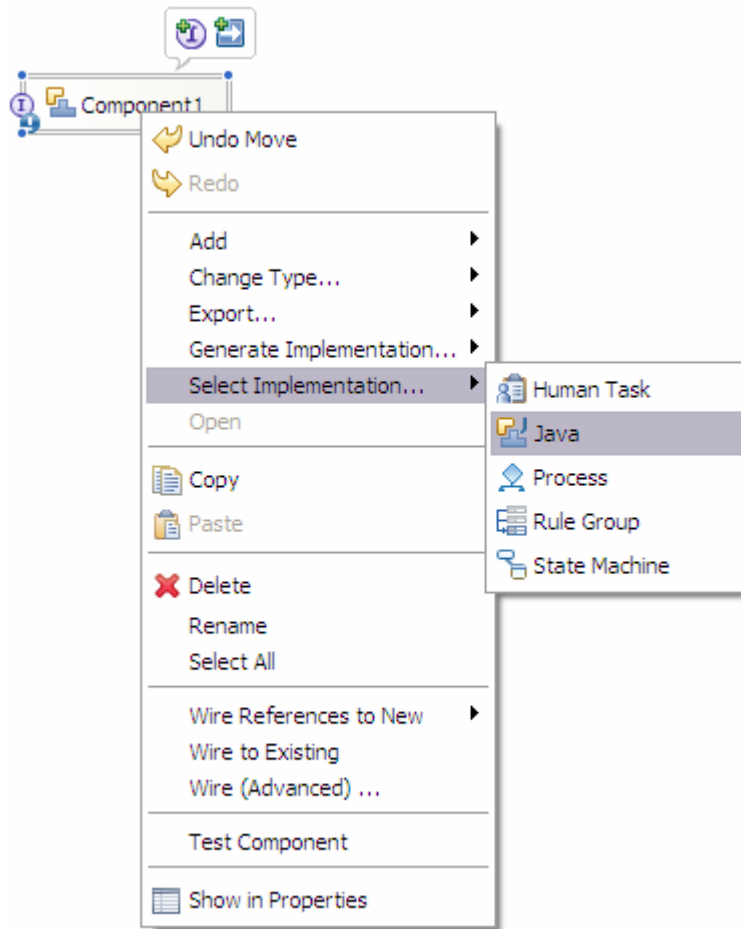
Component1

Undo Move
Redo

Add
Change Type...
Export...
Generate Implementation...
Select Implementation...
Open

Human Task
Java
Process
Rule Group
State Machine

Copy
Paste

Delete
Rename
Select All

Wire References to New
Wire to Existing
Wire (Advanced) ...

Test Component

Show in Properties